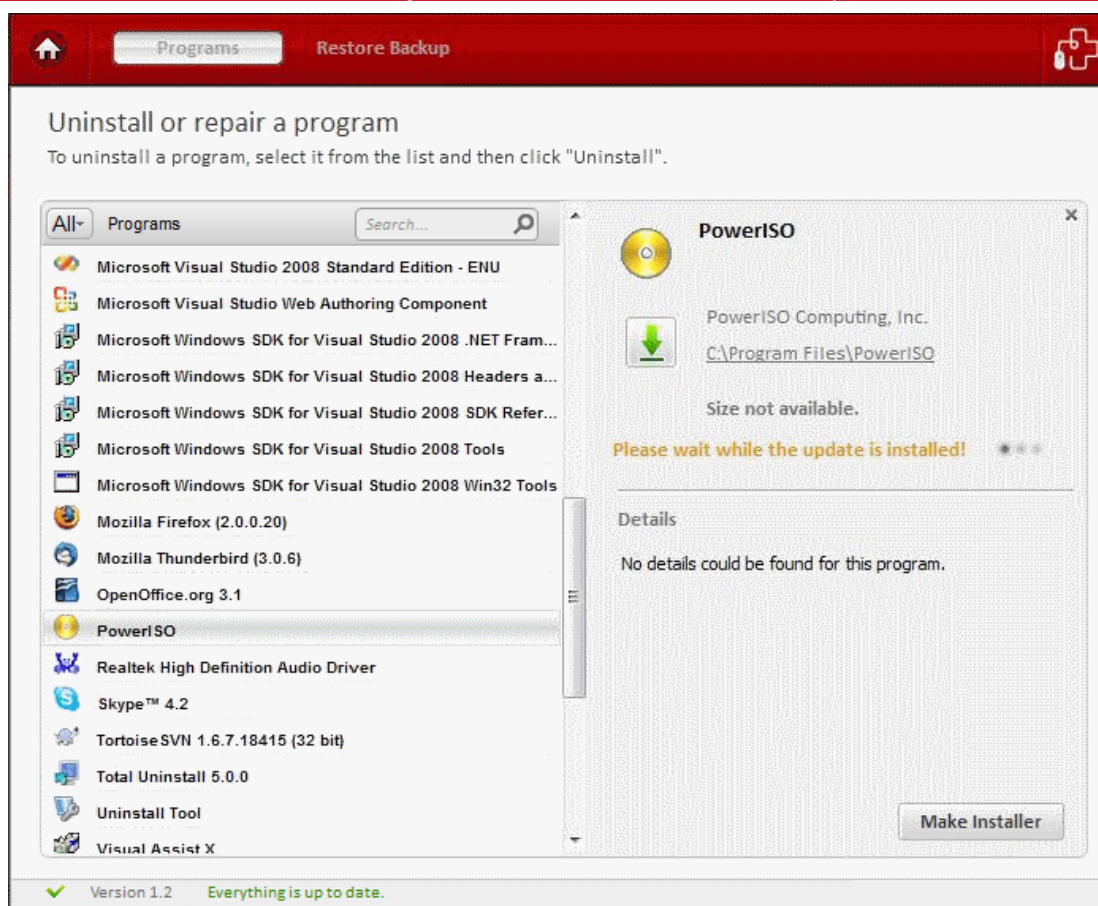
Programs Restore Backup

Uninstall or repair a program

To uninstall a program, select it from the list and then click "Uninstall".

All Programs Search...

Microsoft Visual Studio 2008 Standard Edition - ENU
Microsoft Visual Studio Web Authoring Component
Microsoft Windows SDK for Visual Studio 2008 .NET Fram...
Microsoft Windows SDK for Visual Studio 2008 Headers a...
Microsoft Windows SDK for Visual Studio 2008 SDK Refer...
Microsoft Windows SDK for Visual Studio 2008 Tools
Microsoft Windows SDK for Visual Studio 2008 Win32 Tools
Mozilla Firefox (2.0.0.20)
Mozilla Thunderbird (3.0.6)
OpenOffice.org 3.1
PowerISO
Realtek High Definition Audio Driver
Skype™ 4.2
TortoiseSVN 1.6.7.18415 (32 bit)
Total Uninstall 5.0.0
Uninstall Tool
Visual Assist X

PowerISO

PowerISO Computing, Inc.
C:\Program Files\PowerISO

Size not available.

Please wait while the update is installed!

Details

No details could be found for this program.

Make Installer

Version 1.2 Everything is up to date.